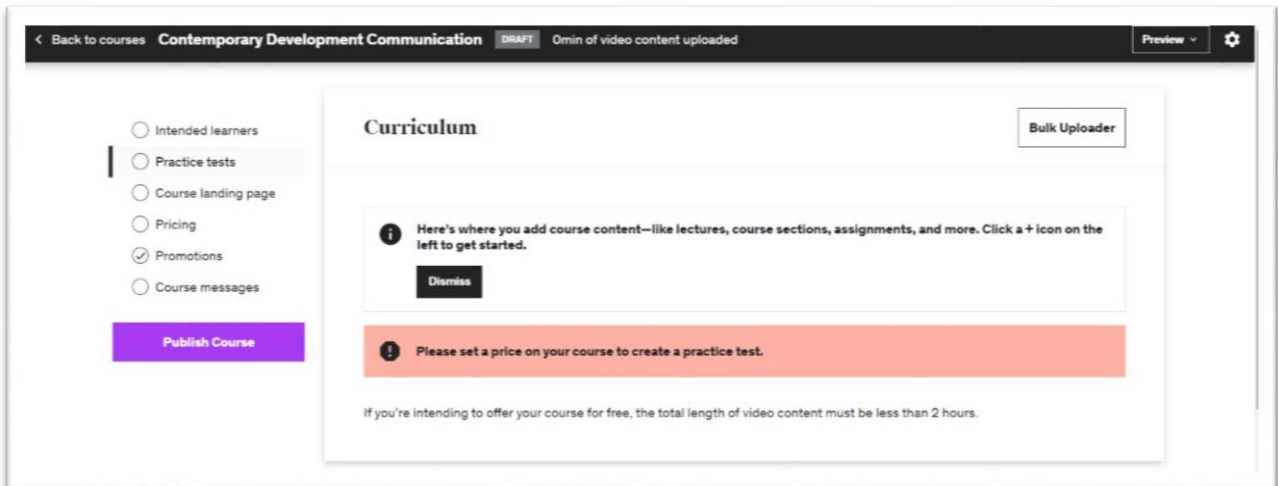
< Back to courses Contemporary Development Communication DRAFT 0min of video content uploaded

Preview

Intended learners
Practice tests
Course landing page
Pricing
Promotions
Course messages

Publish Course

Curriculum

Bulk Uploader

Here's where you add course content—like lectures, course sections, assignments, and more. Click a + icon on the left to get started.

Dismiss

Please set a price on your course to create a practice test.

If you're intending to offer your course for free, the total length of video content must be less than 2 hours.